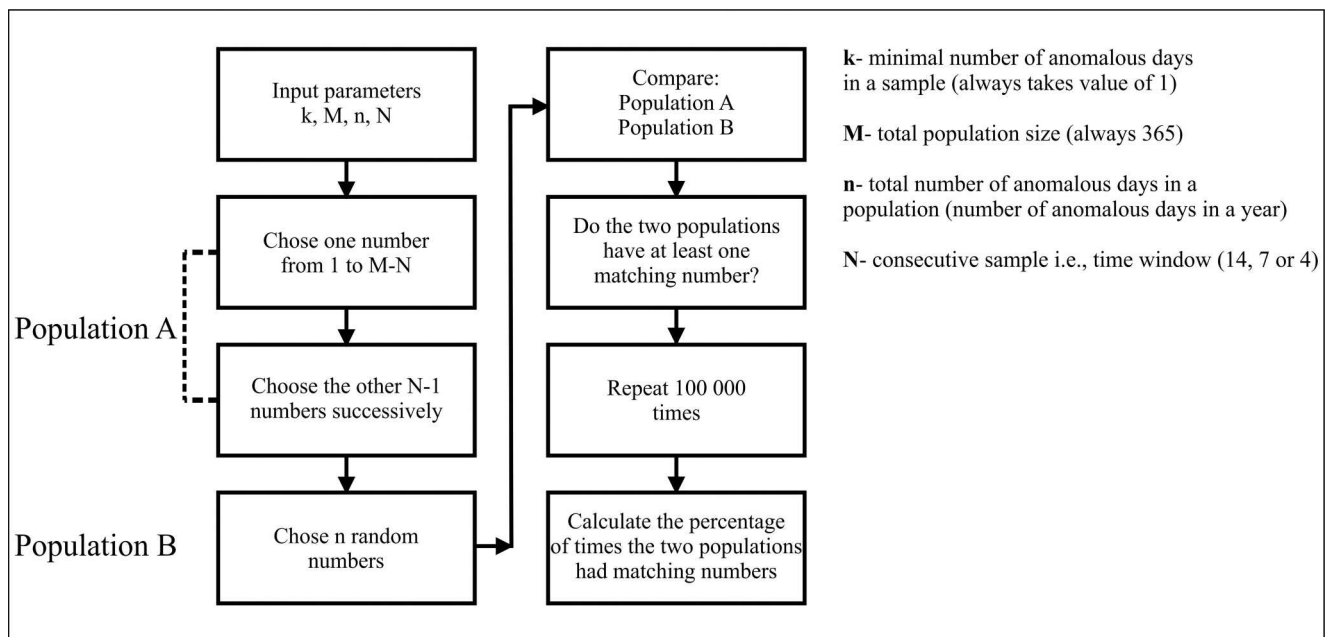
Input parameters
k, M, n, N

Chose one number from 1 to M-N

Population A

Choose the other N-1 numbers successively

Population B

Chose n random numbers

Compare:
Population A
Population B

Do the two populations have at least one matching number?

Repeat 100 000 times

Calculate the percentage of times the two populations had matching numbers

**k**- minimal number of anomalous days in a sample (always takes value of 1)

**M**- total population size (always 365)

**n**- total number of anomalous days in a population (number of anomalous days in a year)

**N**- consecutive sample i.e., time window (14, 7 or 4)